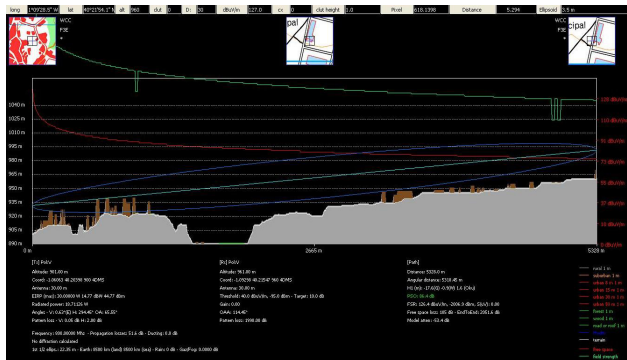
long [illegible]°09'28.5" W lat 40°21'54.1" N alt 960 clut 0 D: 26 dBuV/m 127.0 cc 0 clut height 0.0 Pixel 618.1398 Distance 5.294 Ellipsoid 3.5 m

WCC
F3E

pal

WCC
F3E
cipal

1040 m
1025 m
1010 m
995 m
980 m
965 m
950 m
935 m
920 m
905 m
890 m

120 dBuV/m
105 dBuV/m
90 dBuV/m
75 dBuV/m
60 dBuV/m
45 dBuV/m
30 dBuV/m
15 dBuV/m

0 m
2665 m
5329 m

[Tx] PoV
Altitude: 961.00 m
Coord : -1.06063 40.28398 960 4DMS
Antenna: 30.00 m
EIRP (max): 30.00000 W 14.77 dBW 44.77 dBm
Radiated power: 18.71135 W
Angles : V: 0.62°[G] H: 294.46° OAI: 65.35°
Pattern loss : V: 0.05 dB H: 2.00 dB

[Rx] PoV
Altitude: 961.00 m
Coord : -1.09298 40.21547 960 4DMS
Antenna: 30.00 m
Threshold: 40.0 dBuV/m, -95.6 dBm - Target : 10.0 dB
Gain: 0.00
OAA: 114.47°
Pattern loss: 1998.00 dB

[Path]
Distance: 5329.0 m
Angular distance: 5318.45 m
HG (rx): -17.60 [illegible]
PSD: 86.4 dB
PSR: 126.4 dBuV/m, -2006.9 dBm, S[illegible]: 0.00
Free space loss: 105.85 - EndToEnd: 2051.6 dB
Model area: 53.4 dB

Frequency: 900.00000 MHz - Propagation losses: 51.6 dB - Ducting: 0.0 dB
No diffraction calculated
1st 1/2 ellips.: 22.35 m - Earth: 8500 km (land) 8500 km (sea) - Rain: 0 dB - Gas/Fog: 0.0000 dB

rural 1 m
suburban 1 m
urban 10 m
urban 15 m
urban 20 m
urban 25 m
urban 30 m
forest 1 m
wood 1 m
wood 2 m
road or rail 1 m
Fresnel
terrain
line space
field strength